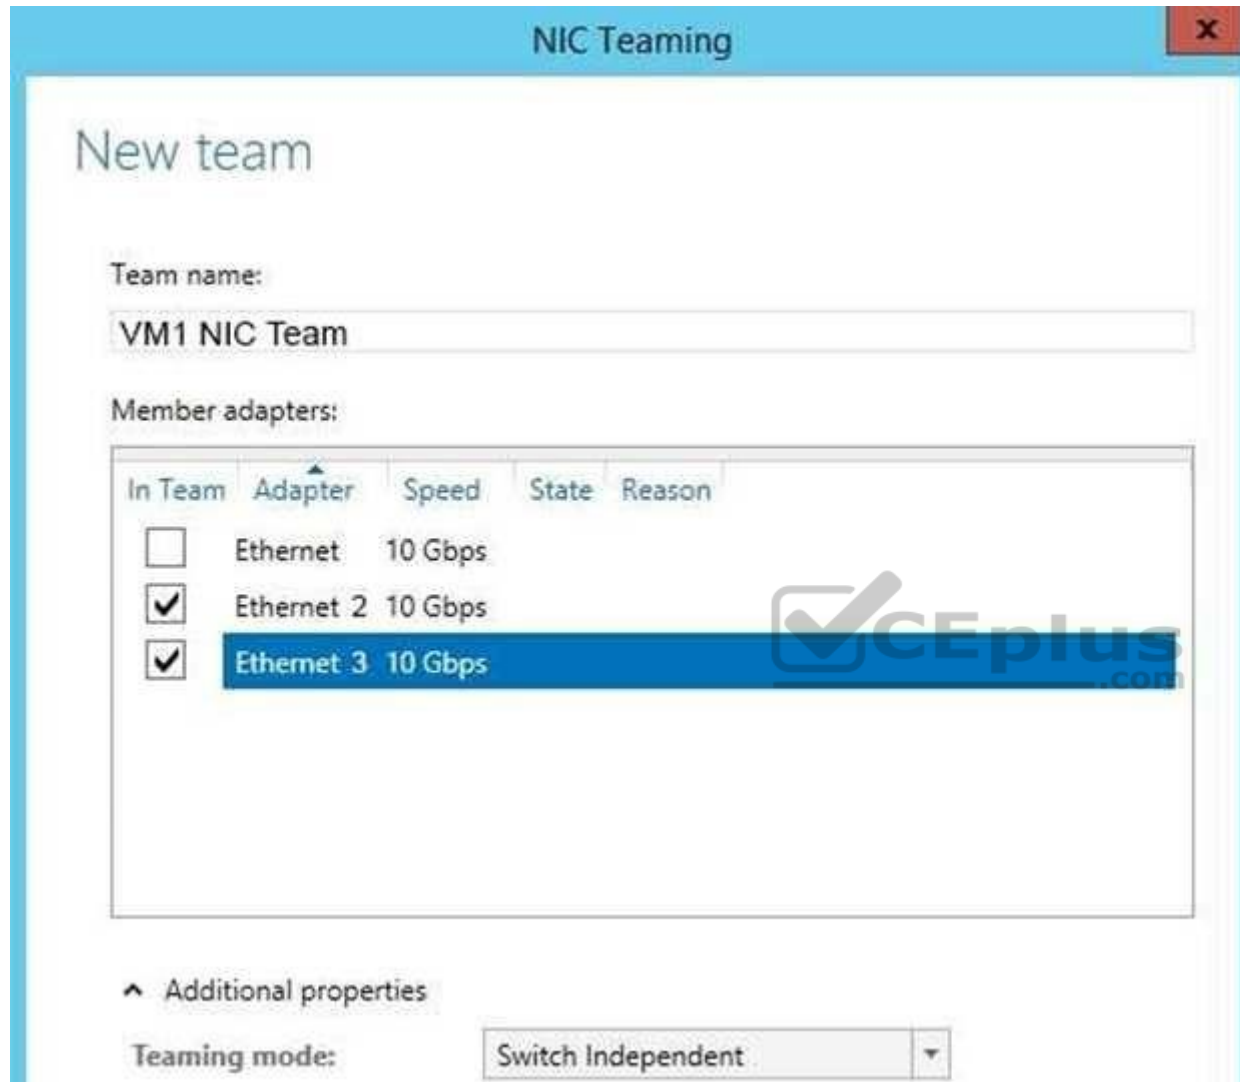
NIC Teaming

x

New team

Team name:

VM1 NIC Team

Member adapters:

| In Team | Adapter | Speed | State | Reason |
|---|---|---|---|---|
| ☐ | Ethernet | 10 Gbps | | |
| ☑ | Ethernet 2 | 10 Gbps | | |
| ☑ | Ethernet 3 | 10 Gbps | | |

CEplus .com

Additional properties

Teaming mode: Switch Independent